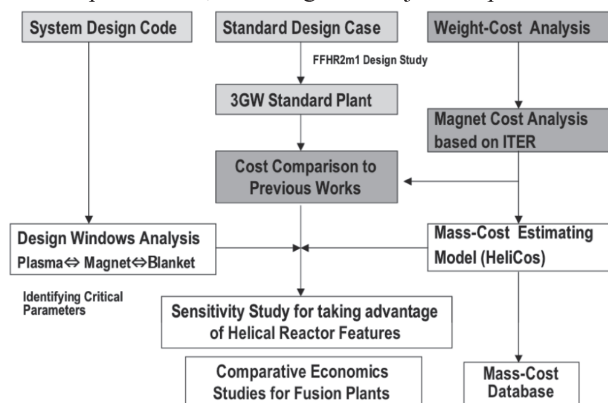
System Design Code

Standard Design Case

Weight-Cost Analysis

FFHR2m1 Design Study

3GW Standard Plant

Magnet Cost Analysis based on ITER

Cost Comparison to Previous Works

Design Windows Analysis
Plasma⇔ Magnet⇔Blanket

Mass-Cost Estimating Model (HeliCos)

Identifying Critical Parameters

Sensitivity Study for taking advantage of Helical Reactor Features

Comparative Economics Studies for Fusion Plants

Mass-Cost Database